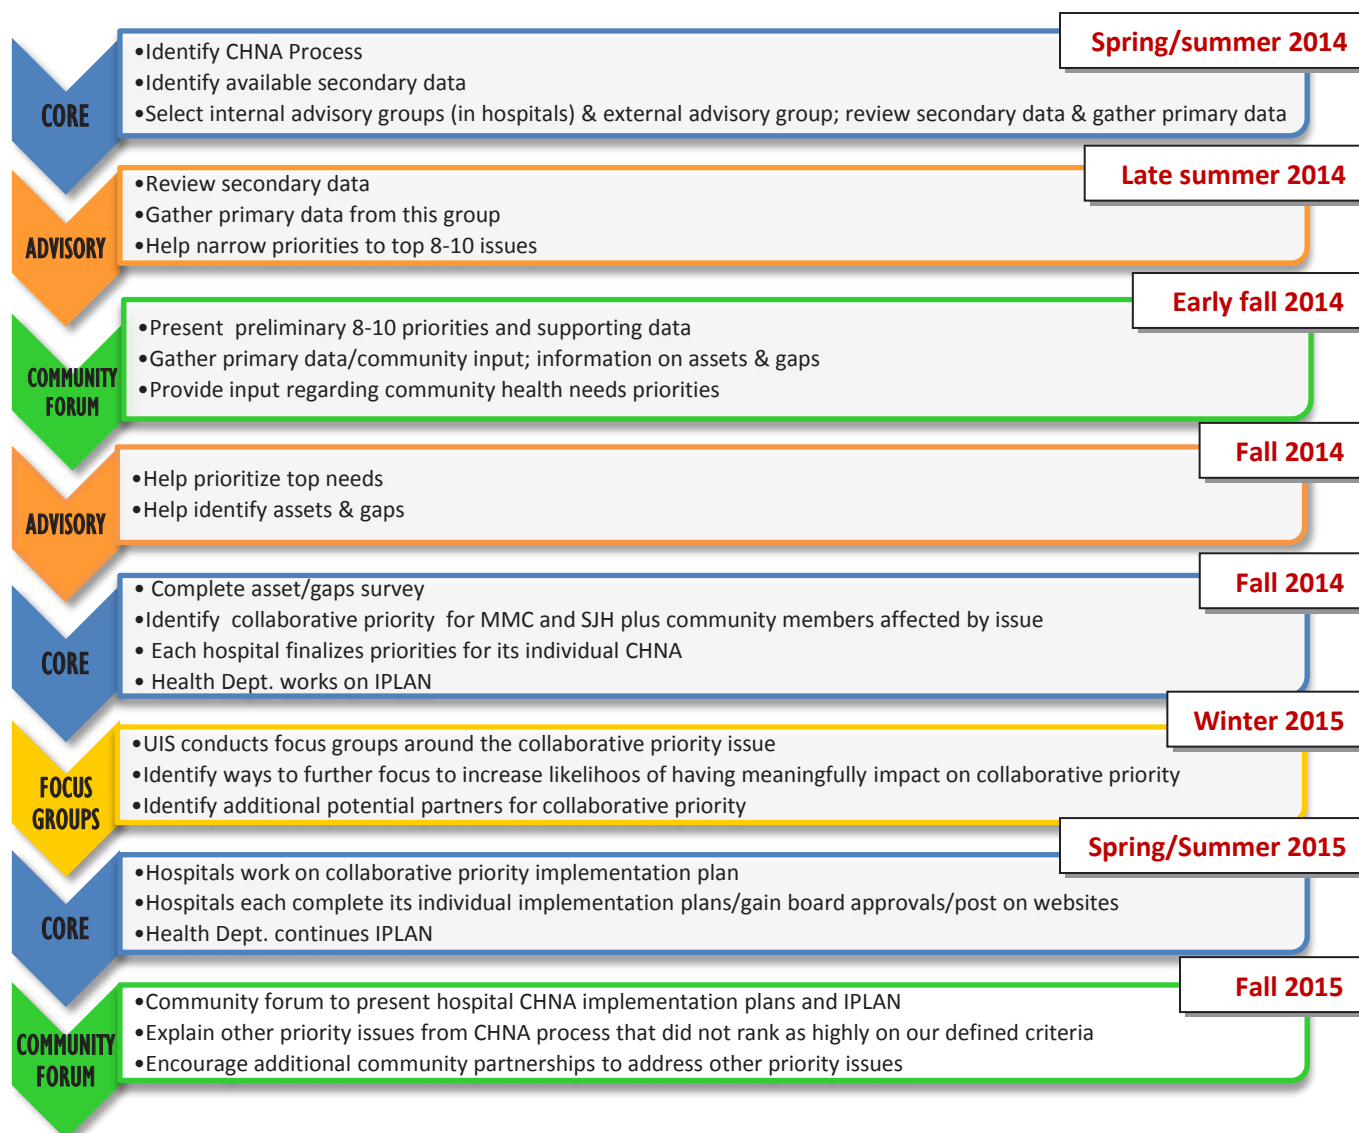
CORE

Spring/summer 2014

•Identify CHNA Process
•Identify available secondary data
•Select internal advisory groups (in hospitals) & external advisory group; review secondary data & gather primary data

ADVISORY

Late summer 2014

•Review secondary data
•Gather primary data from this group
•Help narrow priorities to top 8-10 issues

COMMUNITY FORUM

Early fall 2014

•Present preliminary 8-10 priorities and supporting data
•Gather primary data/community input; information on assets & gaps
•Provide input regarding community health needs priorities

ADVISORY

Fall 2014

•Help prioritize top needs
•Help identify assets & gaps

CORE

Fall 2014

• Complete asset/gaps survey
•Identify collaborative priority for MMC and SJH plus community members affected by issue
• Each hospital finalizes priorities for its individual CHNA
• Health Dept. works on IPLAN

FOCUS GROUPS

Winter 2015

•UIS conducts focus groups around the collaborative priority issue
•Identify ways to further focus to increase likelihoos of having meaningfully impact on collaborative priority
•Identify additional potential partners for collaborative priority

CORE

Spring/Summer 2015

•Hospitals work on collaborative priority implementation plan
•Hospitals each complete its individual implementation plans/gain board approvals/post on websites
•Health Dept. continues IPLAN

COMMUNITY FORUM

Fall 2015

•Community forum to present hospital CHNA implementation plans and IPLAN
•Explain other priority issues from CHNA process that did not rank as highly on our defined criteria
•Encourage additional community partnerships to address other priority issues